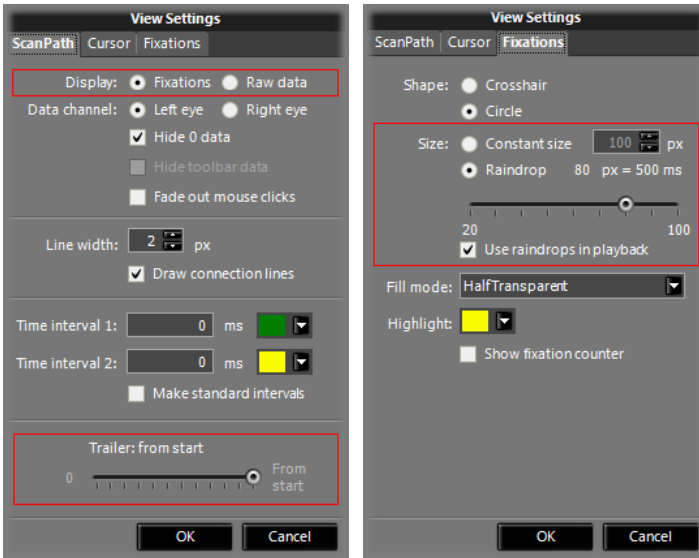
View Settings

ScanPath Cursor Fixations

Display: Fixations Raw data

Data channel: Left eye Right eye

Hide 0 data

Hide toolbar data

Fade out mouse clicks

Line width: 2 px

Draw connection lines

Time interval 1: 0 ms

Time interval 2: 0 ms

Make standard intervals

Trailer: from start

0 From start

OK Cancel

View Settings

ScanPath Cursor Fixations

Shape: Crosshair

Circle

Size: Constant size 100 px

Raindrop 80 px = 500 ms

20 100

Use raindrops in playback

Fill mode: HalfTransparent

Highlight:

Show fixation counter

OK Cancel